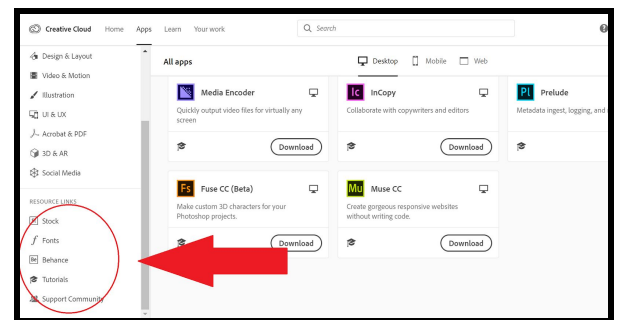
Creative Cloud Home Apps Learn Your work

Search

Design & Layout
Video & Motion
Illustration
UI & UX
Acrobat & PDF
3D & AR
Social Media

RESOURCE LINKS
Stock
Fonts
Behance
Tutorials
Support Community

All apps

Desktop Mobile Web

Me Media Encoder
Quickly output video files for virtually any screen
Download

Ic InCopy
Collaborate with copywriters and editors
Download

Pl Prelude
Metadata ingest, logging, and

Fs Fuse CC (Beta)
Make custom 3D characters for your Photoshop projects.
Download

Mu Muse CC
Create gorgeous responsive websites without writing code.
Download